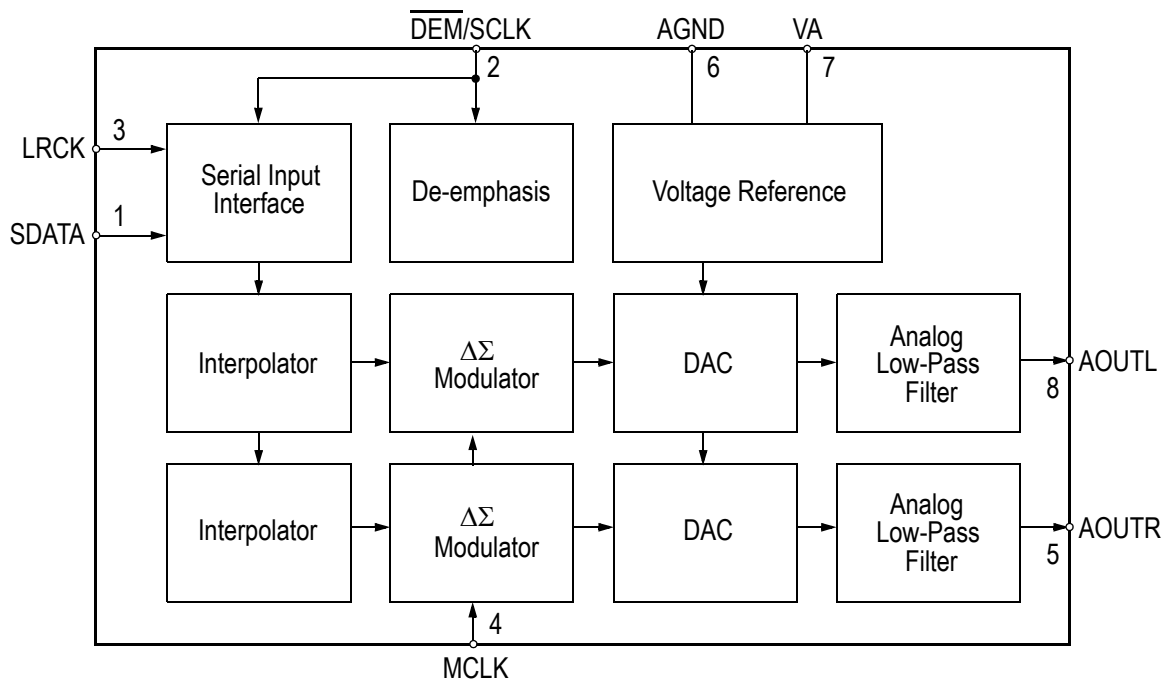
$\overline{DEM}$/SCLK
2
AGND
6
VA
7
LRCK
3
SDATA
1
Serial Input Interface
De-emphasis
Voltage Reference
Interpolator
$\Delta\Sigma$ Modulator
DAC
Analog Low-Pass Filter
AOUTL
8
Interpolator
$\Delta\Sigma$ Modulator
DAC
Analog Low-Pass Filter
AOUTR
5
4
MCLK